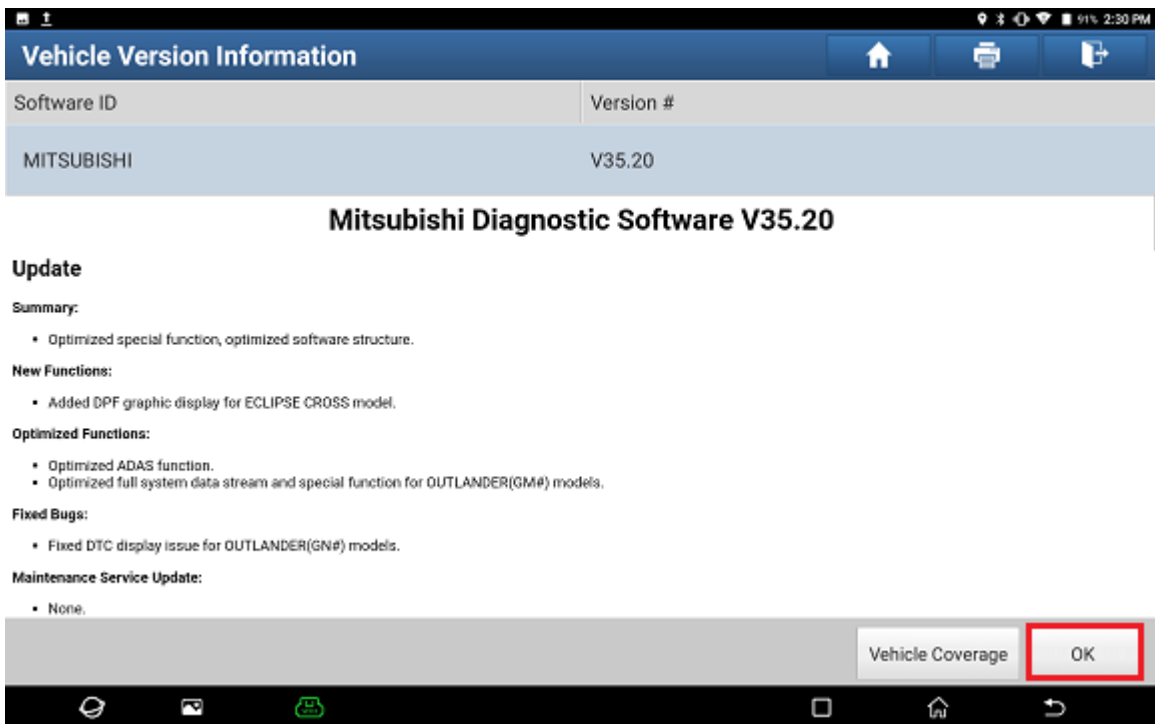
91% 2:30 PM

Vehicle Version Information

| Software ID | Version # |
|---|---|
| MITSUBISHI | V35.20 |

Mitsubishi Diagnostic Software V35.20

Update

Summary:

• Optimized special function, optimized software structure.

New Functions:

• Added DPF graphic display for ECLIPSE CROSS model.

Optimized Functions:

• Optimized ADAS function.
• Optimized full system data stream and special function for OUTLANDER(GM#) models.

Fixed Bugs:

• Fixed DTC display issue for OUTLANDER(GN#) models.

Maintenance Service Update:

• None.

Vehicle Coverage

OK